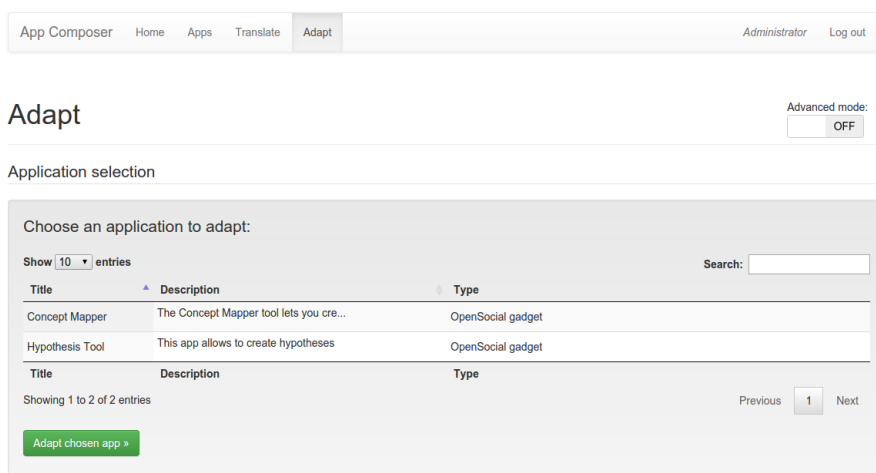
App Composer Home Apps Translate Adapt Administrator Log out

Adapt

Advanced mode:
OFF

Application selection

Choose an application to adapt:

Show 10 entries

Search:

| Title | Description | Type |
|---|---|---|
| Concept Mapper | The Concept Mapper tool lets you cre... | OpenSocial gadget |
| Hypothesis Tool | This app allows to create hypotheses | OpenSocial gadget |
| Title | Description | Type |

Showing 1 to 2 of 2 entries

Previous 1 Next

Adapt chosen app »